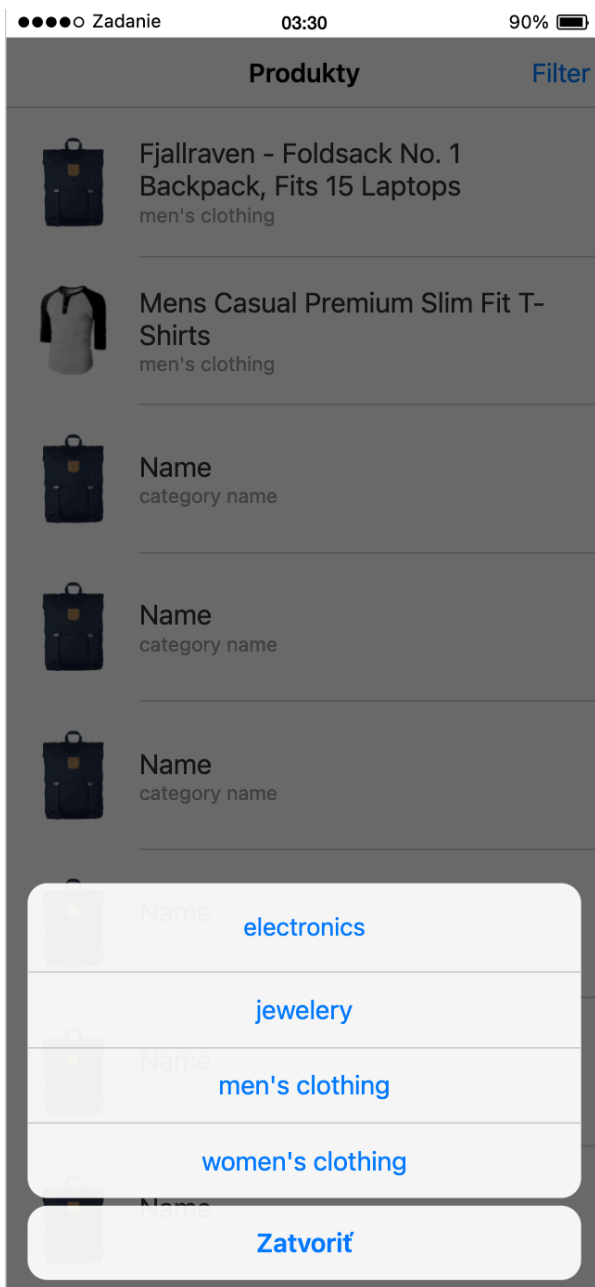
●●●●○ Zadanie 03:30 90%

Produkty Filter

Fjallraven - Foldsack No. 1 Backpack, Fits 15 Laptops
men's clothing

Mens Casual Premium Slim Fit T-Shirts
men's clothing

Name
category name

Name
category name

Name
category name

Name

Name

Name

electronics

jewelery

men's clothing

women's clothing

Zatvoriť